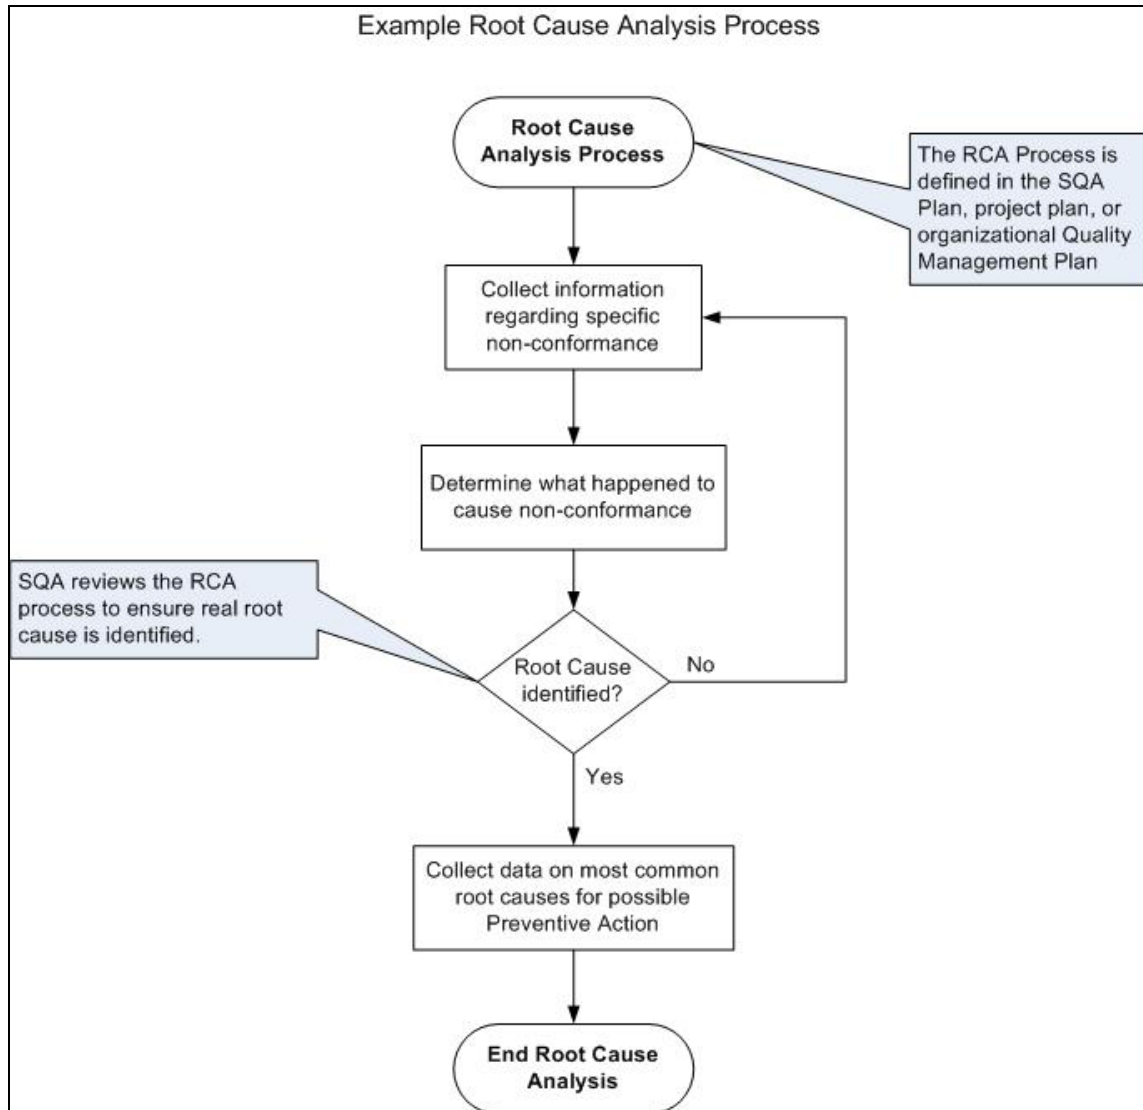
Example Root Cause Analysis Process

Root Cause Analysis Process

The RCA Process is defined in the SQA Plan, project plan, or organizational Quality Management Plan

Collect information regarding specific non-conformance

Determine what happened to cause non-conformance

SQA reviews the RCA process to ensure real root cause is identified.

Root Cause identified?

No

Yes

Collect data on most common root causes for possible Preventive Action

End Root Cause Analysis